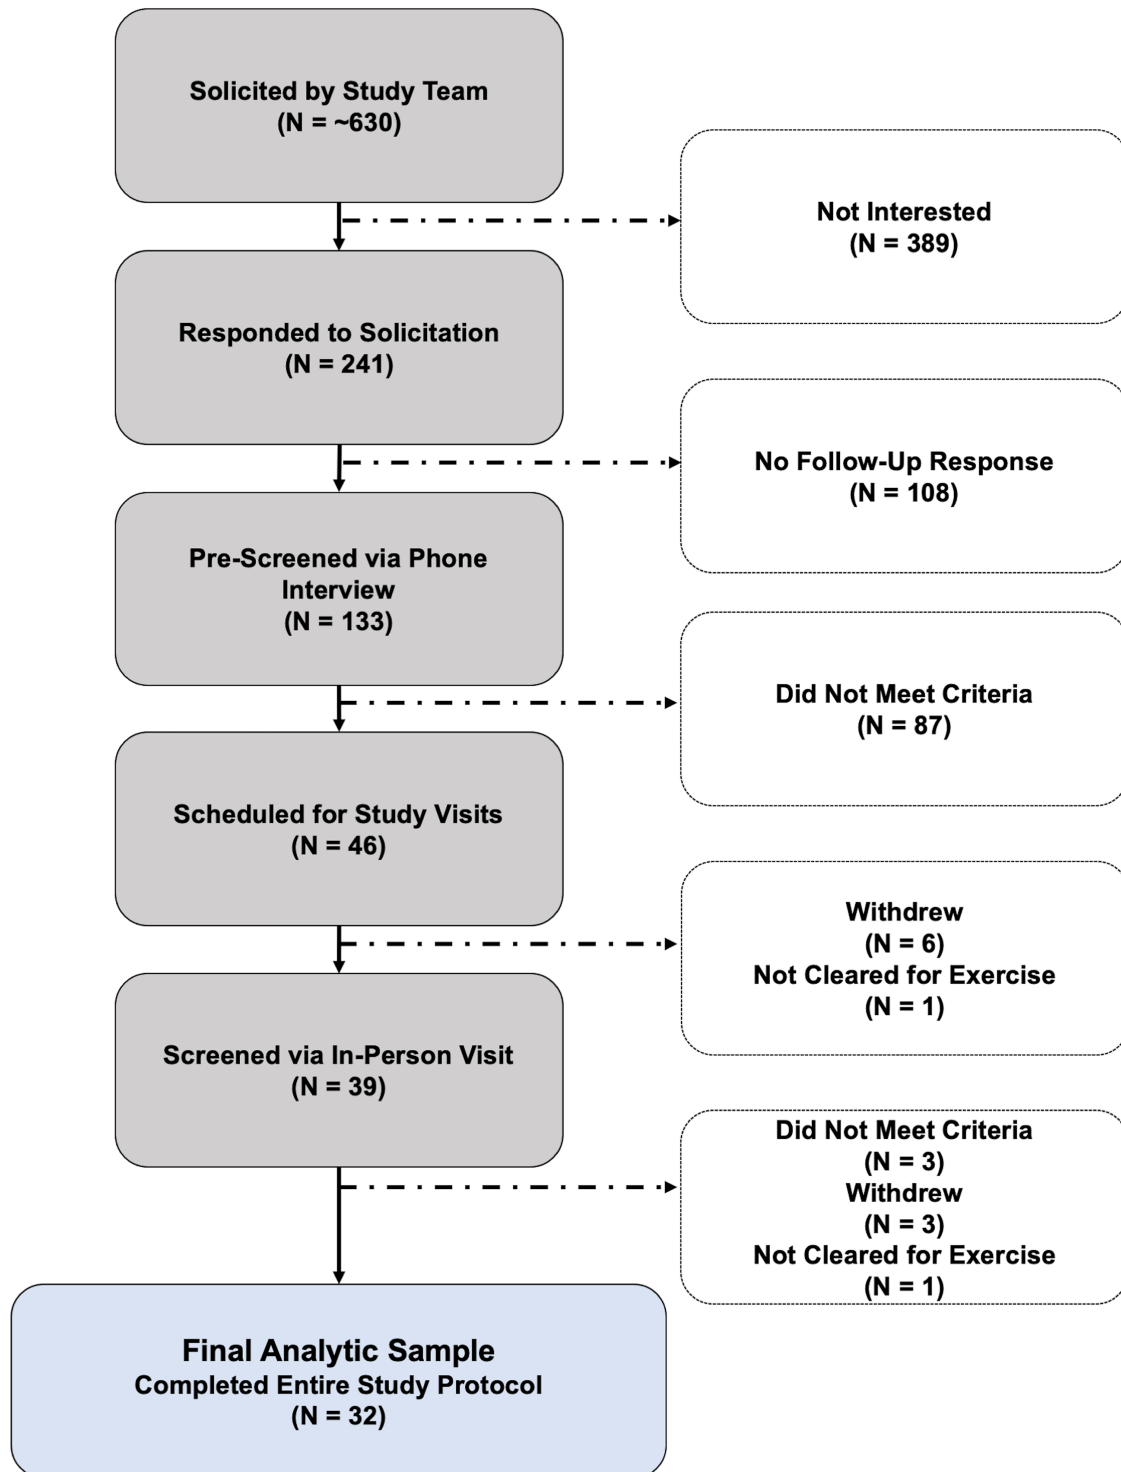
Solicited by Study Team
(N = ~630)

Not Interested
(N = 389)

Responded to Solicitation
(N = 241)

No Follow-Up Response
(N = 108)

Pre-Screened via Phone Interview
(N = 133)

Did Not Meet Criteria
(N = 87)

Scheduled for Study Visits
(N = 46)

Withdrew
(N = 6)
Not Cleared for Exercise
(N = 1)

Screened via In-Person Visit
(N = 39)

Did Not Meet Criteria
(N = 3)
Withdrew
(N = 3)
Not Cleared for Exercise
(N = 1)

Final Analytic Sample
Completed Entire Study Protocol
(N = 32)